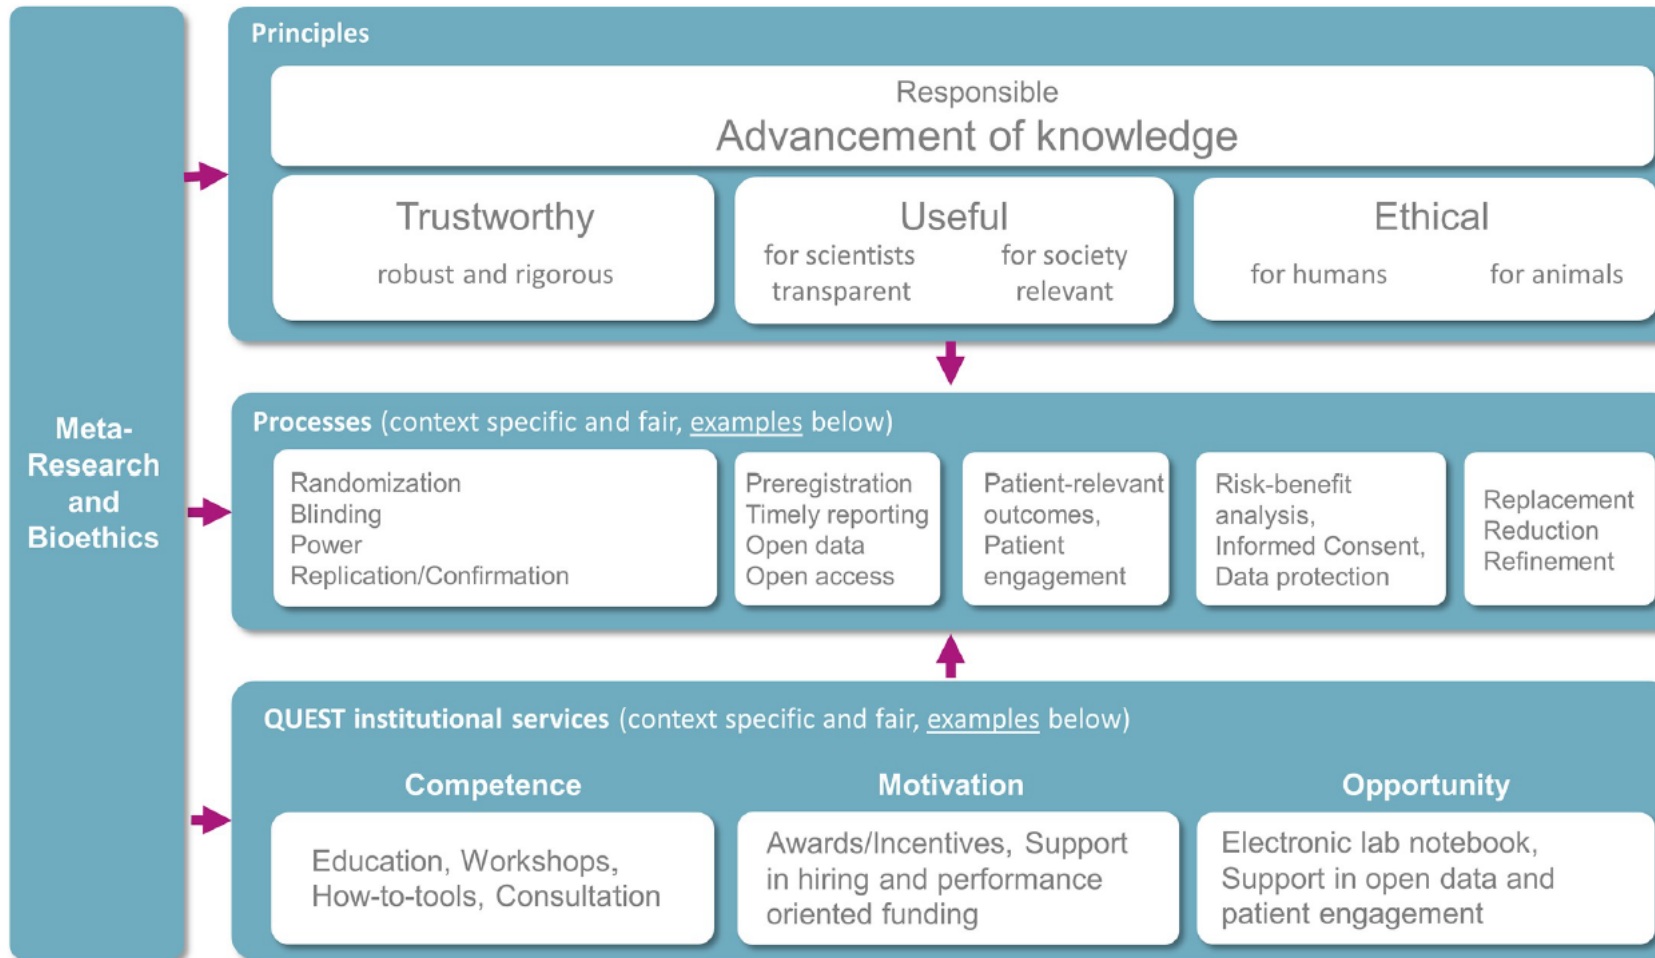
Meta-Research and Bioethics

Principles

Responsible
Advancement of knowledge

Trustworthy
robust and rigorous

Useful
for scientists transparent
for society relevant

Ethical
for humans
for animals

Processes (context specific and fair, examples below)

Randomization
Blinding
Power
Replication/Confirmation

Preregistration
Timely reporting
Open data
Open access

Patient-relevant outcomes, Patient engagement

Risk-benefit analysis, Informed Consent, Data protection

Replacement
Reduction
Refinement

QUEST institutional services (context specific and fair, examples below)

Competence
Education, Workshops, How-to-tools, Consultation

Motivation
Awards/Incentives, Support in hiring and performance oriented funding

Opportunity
Electronic lab notebook, Support in open data and patient engagement